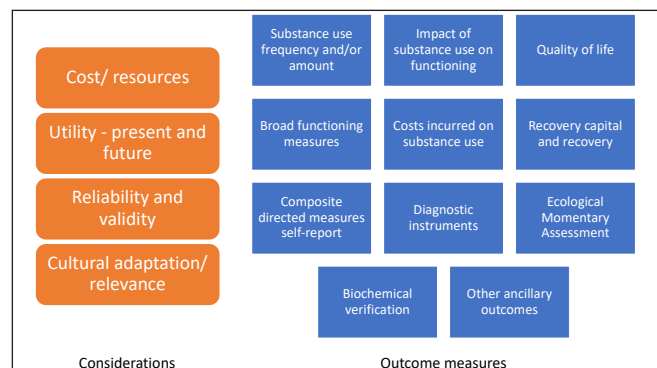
Cost/ resources

Utility - present and future

Reliability and validity

Cultural adaptation/ relevance

Substance use frequency and/or amount

Impact of substance use on functioning

Quality of life

Broad functioning measures

Costs incurred on substance use

Recovery capital and recovery

Composite directed measures self-report

Diagnostic instruments

Ecological Momentary Assessment

Biochemical verification

Other ancillary outcomes

Considerations

Outcome measures